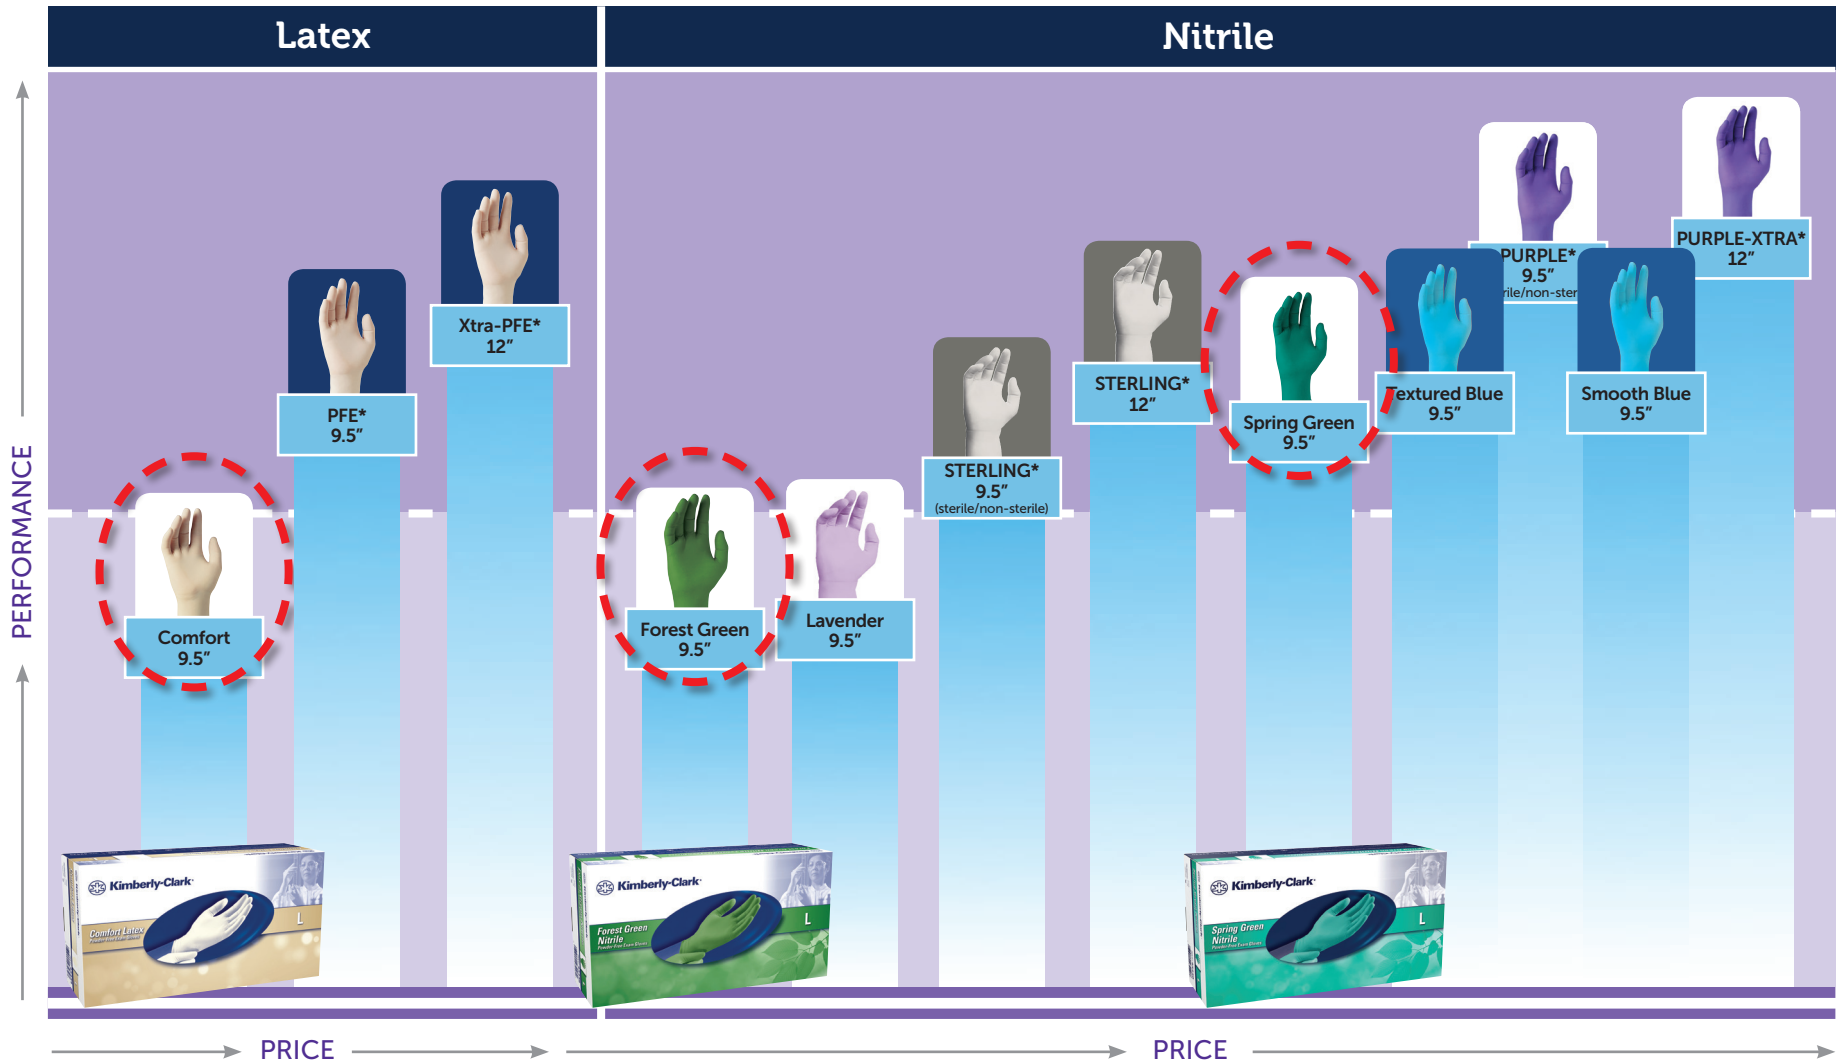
Latex

Nitrile

PERFORMANCE

Comfort
9.5″

PFE*
9.5″

Xtra-PFE*
12″

Forest Green
9.5″

Lavender
9.5″

STERLING*
9.5″
(sterile/non-sterile)

STERLING*
12″

Spring Green
9.5″

Textured Blue
9.5″

PURPLE*
9.5″
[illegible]rile/non-ster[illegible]

Smooth Blue
9.5″

PURPLE-XTRA*
12″

Kimberly-Clark
Comfort Latex
L

Kimberly-Clark
Forest Green
Nitrile
L

Kimberly-Clark
Spring Green
Nitrile
L

PRICE

PRICE